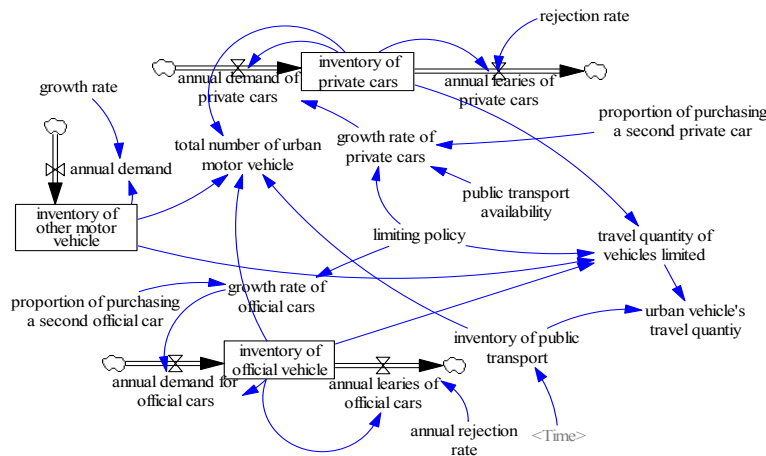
rejection rate

inventory of private cars

annual demand of private cars

annual learies of private cars

growth rate

proportion of purchasing a second private car

annual demand

total number of urban motor vehicle

growth rate of private cars

public transport availability

inventory of other motor vehicle

limiting policy

travel quantity of vehicles limited

growth rate of official cars

proportion of purchasing a second official car

urban vehicle's travel quantiy

inventory of public transport

inventory of official vehicle

annual demand for official cars

annual learies of official cars

annual rejection rate

<Time>